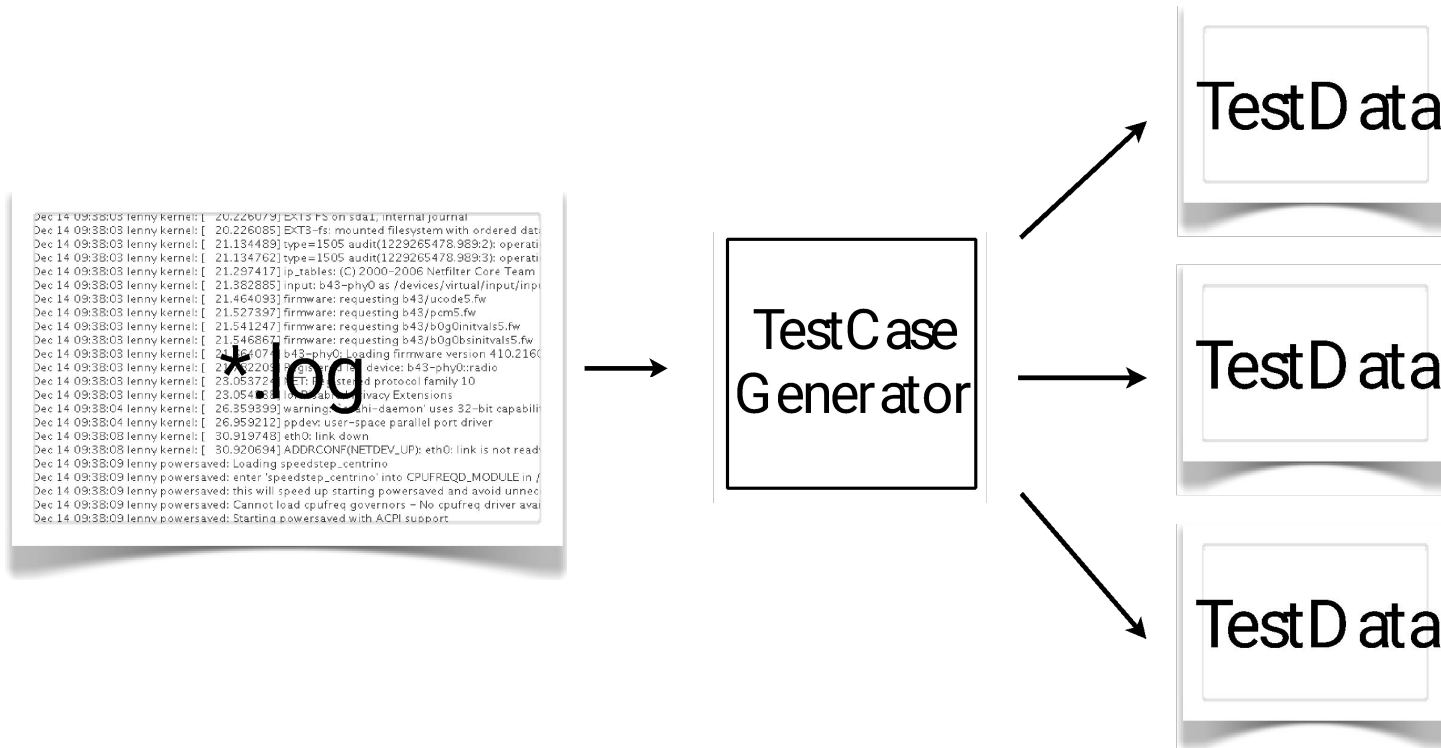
Dec 14 09:38:03 lenny kernel: [ 20.226079] EXT3 FS on sda1, internal journal
Dec 14 09:38:03 lenny kernel: [ 20.226085] EXT3-fs: mounted filesystem with ordered dat
Dec 14 09:38:03 lenny kernel: [ 21.134489] type=1505 audit(1229265478.989:2): operati
Dec 14 09:38:03 lenny kernel: [ 21.134762] type=1505 audit(1229265478.989:3): operati
Dec 14 09:38:03 lenny kernel: [ 21.297417] ip_tables: (C) 2000-2006 Netfilter Core Team
Dec 14 09:38:03 lenny kernel: [ 21.382885] input: b43-phy0 as /devices/virtual/input/inp
Dec 14 09:38:03 lenny kernel: [ 21.464093] firmware: requesting b43/ucode5.fw
Dec 14 09:38:03 lenny kernel: [ 21.527397] firmware: requesting b43/pcm5.fw
Dec 14 09:38:03 lenny kernel: [ 21.541247] firmware: requesting b43/b0g0initvals5.fw
Dec 14 09:38:03 lenny kernel: [ 21.546867] firmware: requesting b43/b0g0bsinitvals5.fw
Dec 14 09:38:03 lenny kernel: [ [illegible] b43-phy0: Loading firmware version 410.216
Dec 14 09:38:03 lenny kernel: [ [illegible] device: b43-phy0::radio
Dec 14 09:38:03 lenny kernel: [ 23.05372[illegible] protocol family 10
Dec 14 09:38:03 lenny kernel: [ 23.054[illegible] ivacy Extensions
Dec 14 09:38:04 lenny kernel: [ 26.359399] warning: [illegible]-daemon' uses 32-bit capabili
Dec 14 09:38:04 lenny kernel: [ 26.959212] ppdev: user-space parallel port driver
Dec 14 09:38:08 lenny kernel: [ 30.919748] eth0: link down
Dec 14 09:38:08 lenny kernel: [ 30.920694] ADDRCONF(NETDEV_UP): eth0: link is not read
Dec 14 09:38:09 lenny powersaved: Loading speedstep_centrino
Dec 14 09:38:09 lenny powersaved: enter 'speedstep_centrino' into CPUFREQD_MODULE in
Dec 14 09:38:09 lenny powersaved: this will speed up starting powersaved and avoid unnec
Dec 14 09:38:09 lenny powersaved: Cannot load cpufreq governors - No cpufreq driver ava
Dec 14 09:38:09 lenny powersaved: Starting powersaved with ACPI support

*.log

TestCase Generator

TestData

TestData

TestData